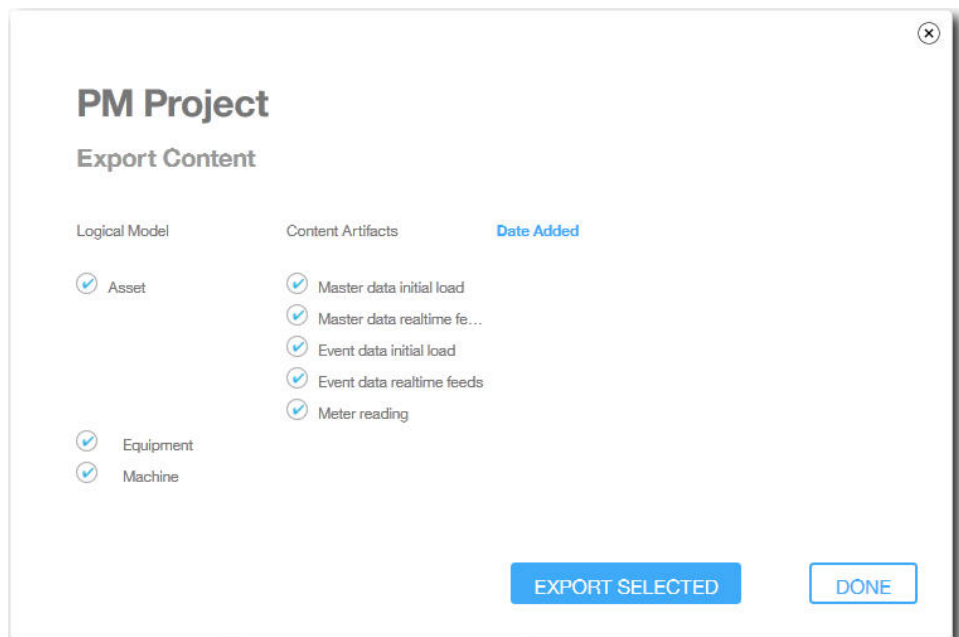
PM Project

Export Content

| Logical Model | Content Artifacts | Date Added |
|---|---|---|
| Asset | Master data initial load | |
| | Master data realtime fe… | |
| | Event data initial load | |
| | Event data realtime feeds | |
| | Meter reading | |
| Equipment | | |
| Machine | | |

EXPORT SELECTED

DONE